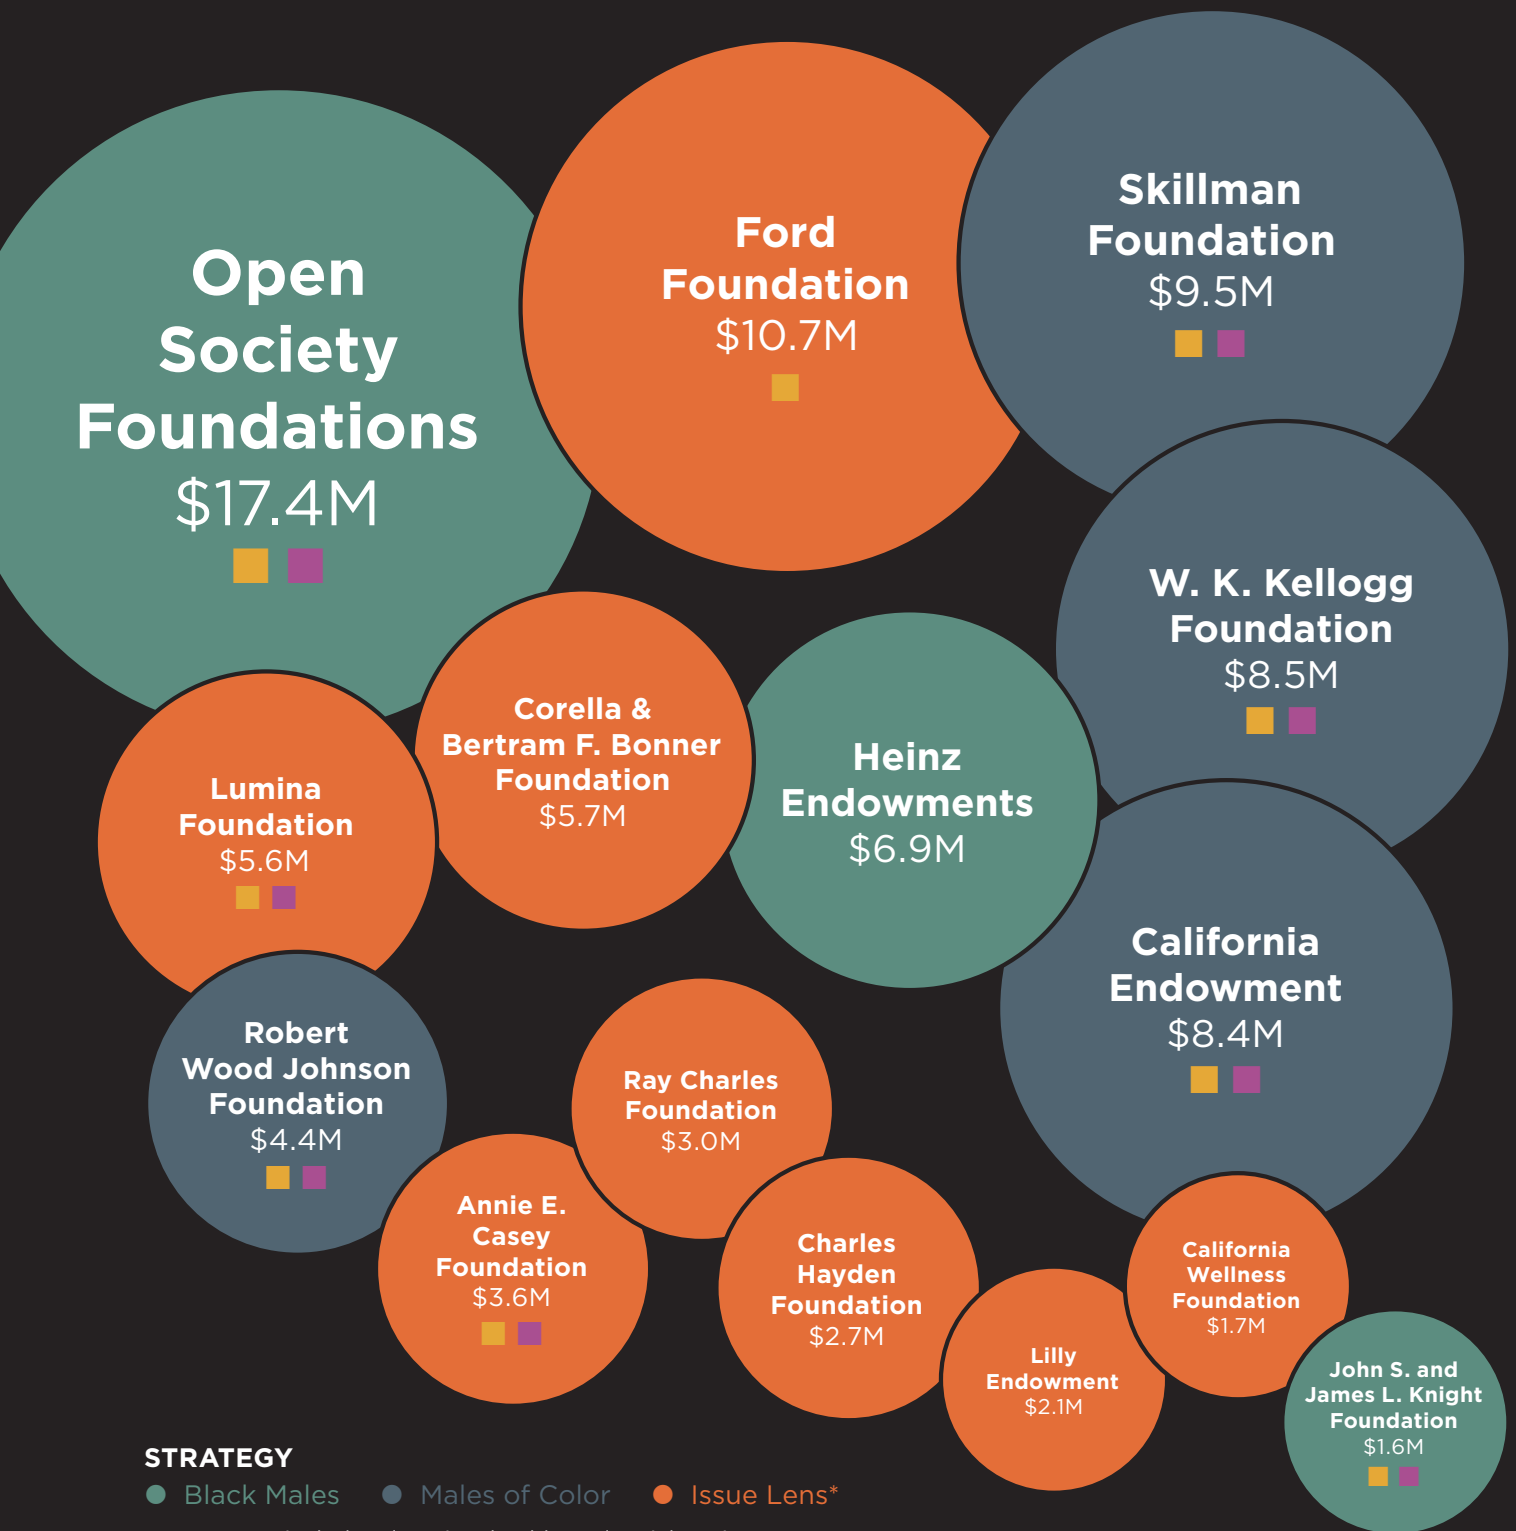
Open Society Foundations
$17.4M

Ford Foundation
$10.7M

Skillman Foundation
$9.5M

W. K. Kellogg Foundation
$8.5M

Corella & Bertram F. Bonner Foundation
$5.7M

Heinz Endowments
$6.9M

Lumina Foundation
$5.6M

California Endowment
$8.4M

Robert Wood Johnson Foundation
$4.4M

Ray Charles Foundation
$3.0M

Annie E. Casey Foundation
$3.6M

Charles Hayden Foundation
$2.7M

California Wellness Foundation
$1.7M

Lilly Endowment
$2.1M

John S. and James L. Knight Foundation
$1.6M

STRATEGY
Black Males
Males of Color
Issue Lens*